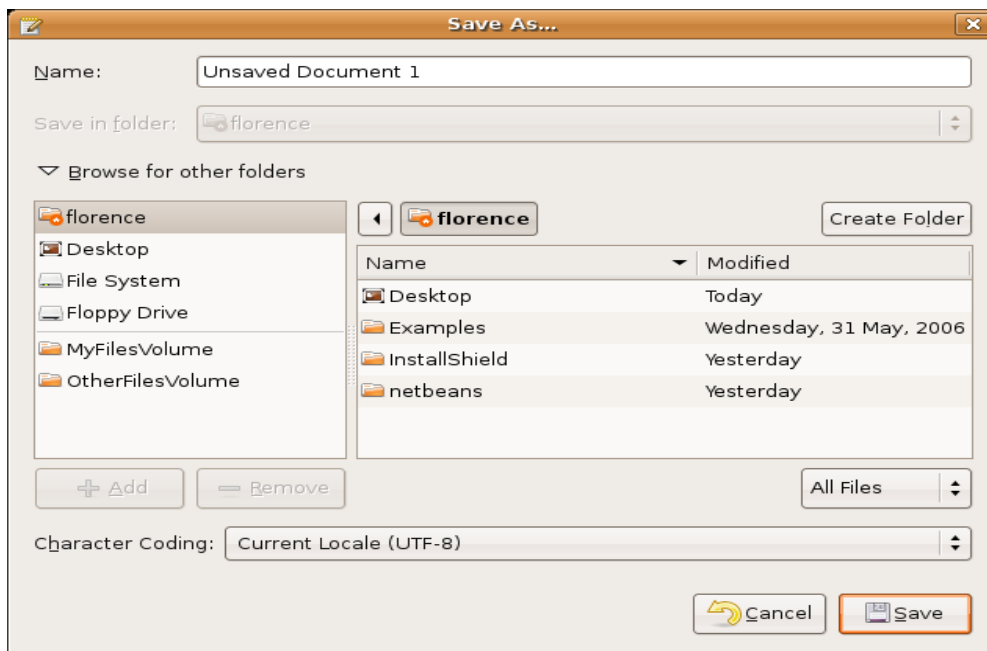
Save As...

Name: Unsaved Document 1

Save in folder: florence

Browse for other folders

florence
Desktop
File System
Floppy Drive
MyFilesVolume
OtherFilesVolume

florence

Create Folder

| Name | Modified |
|---|---|
| Desktop | Today |
| Examples | Wednesday, 31 May, 2006 |
| InstallShield | Yesterday |
| netbeans | Yesterday |

Add
Remove

All Files

Character Coding: Current Locale (UTF-8)

Cancel
Save